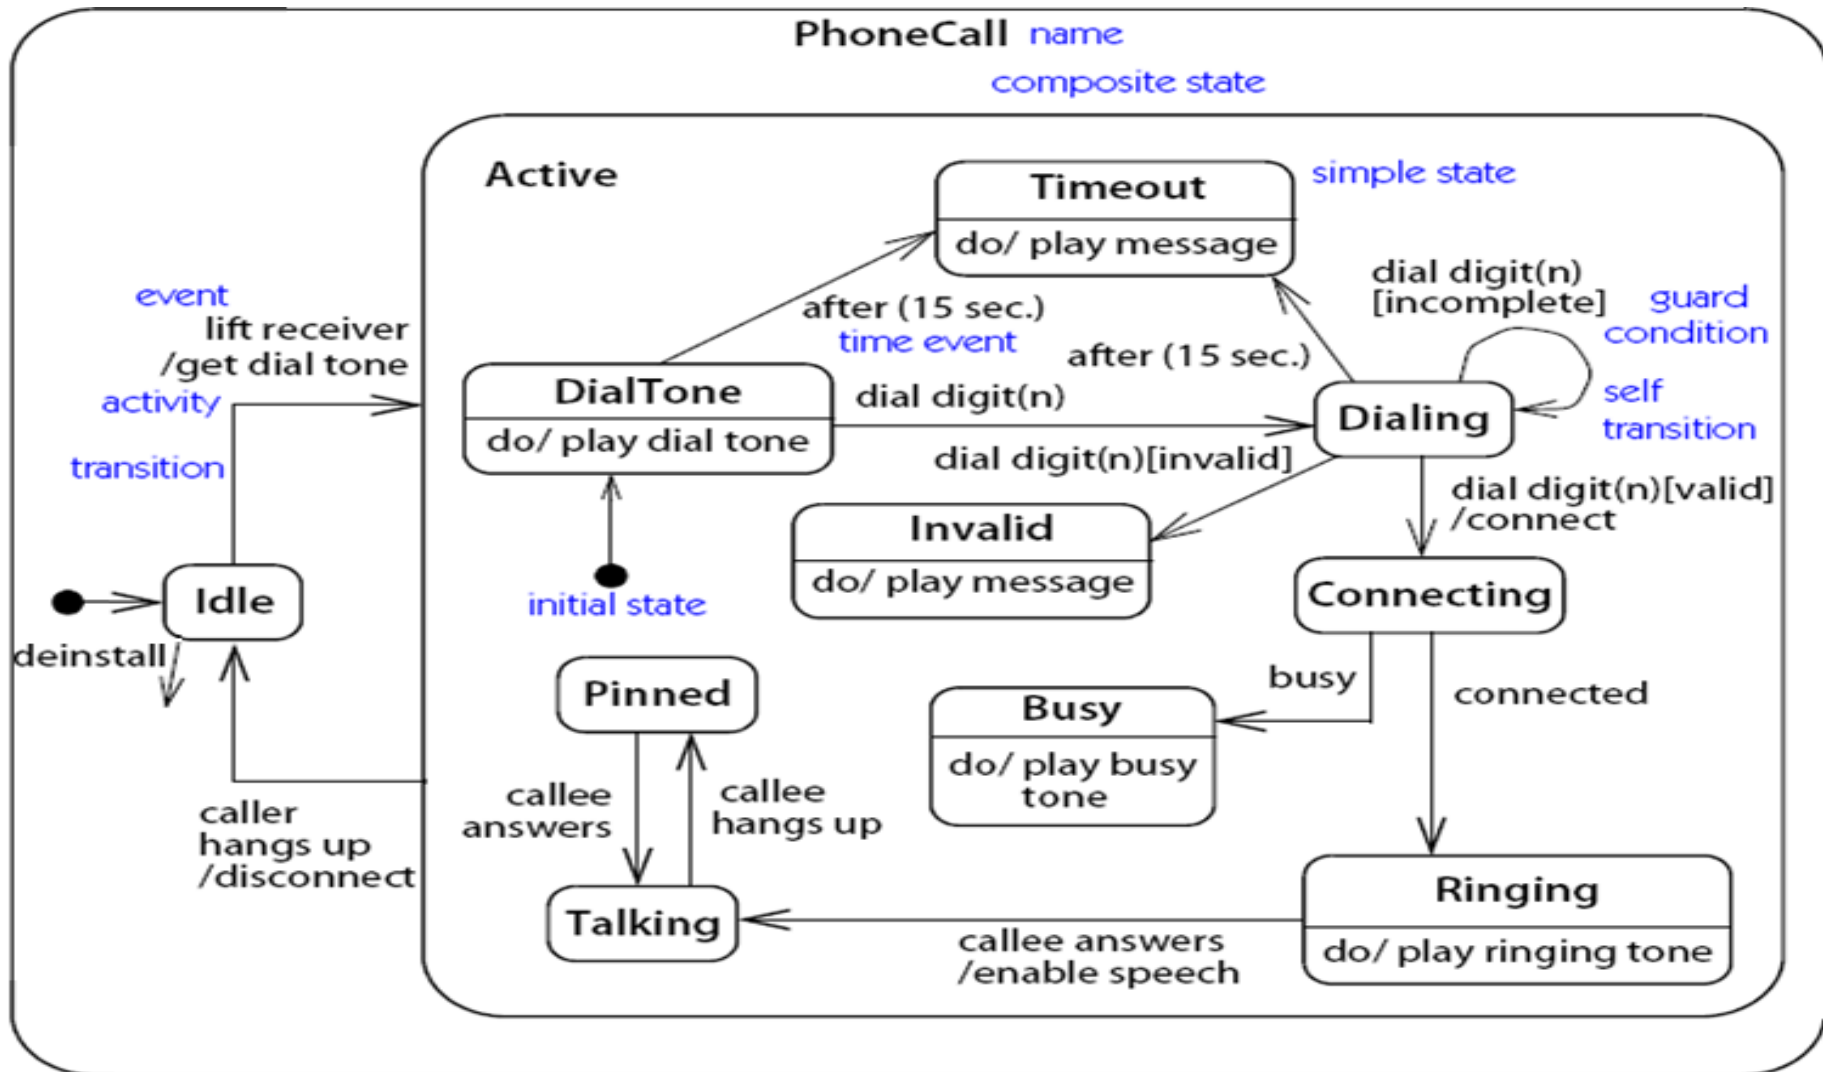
PhoneCall name

composite state

Active

Timeout

do/ play message

simple state

event

lift receiver /get dial tone

activity

transition

after (15 sec.)

time event

after (15 sec.)

dial digit(n) [incomplete]

guard condition

self transition

DialTone

do/ play dial tone

dial digit(n)

Dialing

dial digit(n)[invalid]

dial digit(n)[valid] /connect

Invalid

do/ play message

Connecting

Idle

initial state

deinstall

Pinned

busy

connected

Busy

do/ play busy tone

callee answers

callee hangs up

caller hangs up /disconnect

Talking

Ringing

do/ play ringing tone

callee answers /enable speech